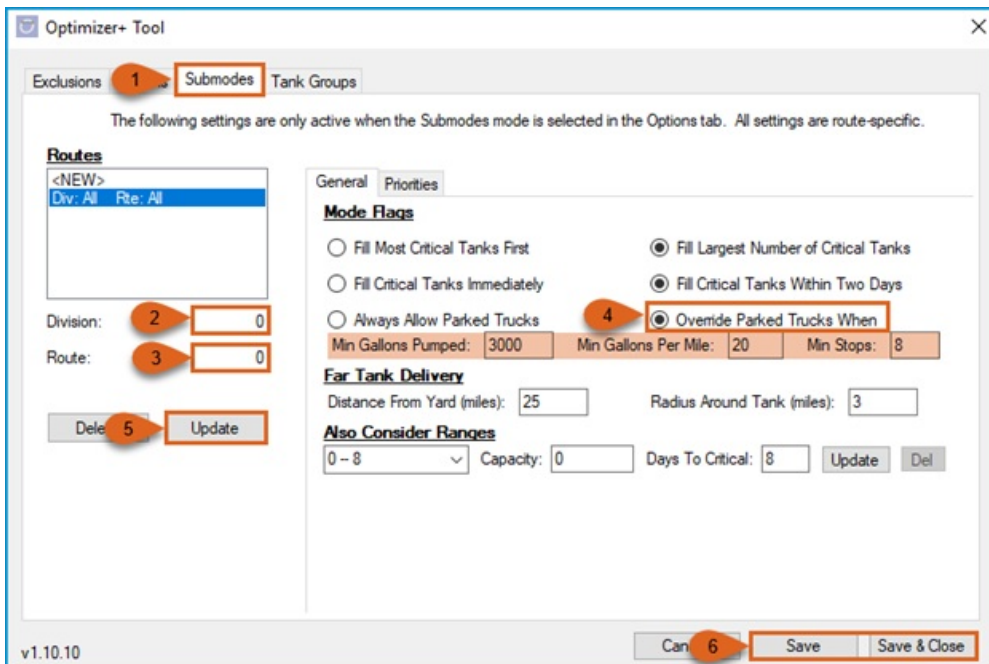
Optimizer+ Tool

Exclusions 1 s Submodes Tank Groups

The following settings are only active when the Submodes mode is selected in the Options tab. All settings are route-specific.

Routes
<NEW>
Div: All Rte: All

Division: 2 0
Route: 3 0

Dele 5 Update

General Priorities

Mode Flags
Fill Most Critical Tanks First
Fill Largest Number of Critical Tanks
Fill Critical Tanks Immediately
Fill Critical Tanks Within Two Days
Always Allow Parked Trucks
4 Override Parked Trucks When
Min Gallons Pumped: 3000 Min Gallons Per Mile: 20 Min Stops: 8

Far Tank Delivery
Distance From Yard (miles): 25 Radius Around Tank (miles): 3

Also Consider Ranges
0 – 8 Capacity: 0 Days To Critical: 8 Update Del

v1.10.10

Can 6 Save Save & Close